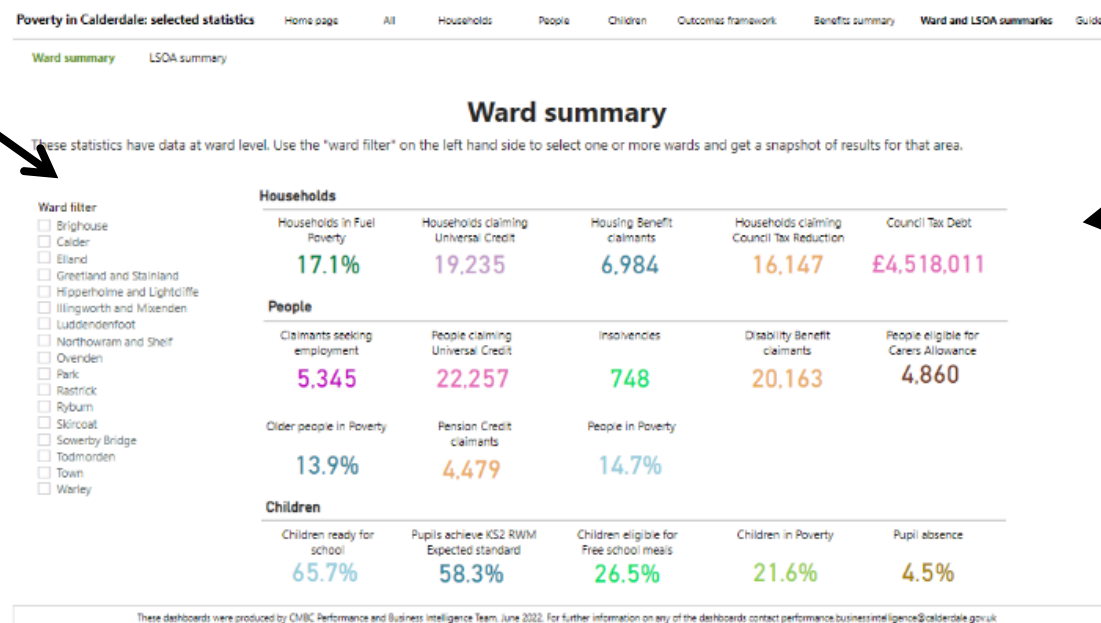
Poverty in Calderdale: selected statistics

Home page | All | Households | People | Children | Outcomes framework | Benefits summary | Ward and LSOA summaries | Guid

Ward summary | LSOA summary

Ward summary

These statistics have data at ward level. Use the "ward filter" on the left hand side to select one or more wards and get a snapshot of results for that area.

Ward filter
Brighouse
Calder
Elland
Greetland and Stainland
Hipperholme and Lightcliffe
Illingworth and Mixenden
Luddendenfoot
Northowram and Shelf
Ovenden
Park
Rastrick
Ryburn
Skircoat
Sowerby Bridge
Todmorden
Town
Warley

Households

Households in Fuel Poverty
17.1%

Households claiming Universal Credit
19,235

Housing Benefit claimants
6,984

Households claiming Council Tax Reduction
16,147

Council Tax Debt
£4,518,011

People

Claimants seeking employment
5,345

People claiming Universal Credit
22,257

Insolvencies
748

Disability Benefit claimants
20,163

People eligible for Carers Allowance
4,860

Older people in Poverty
13.9%

Pension Credit claimants
4,479

People in Poverty
14.7%

Children

Children ready for school
65.7%

Pupils achieve KS2 RWM Expected standard
58.3%

Children eligible for Free school meals
26.5%

Children in Poverty
21.6%

Pupil absence
4.5%

These dashboards were produced by CMBC Performance and Business Intelligence Team, June 2022. For further information on any of the dashboards contact performance.businessintelligence@calderdale.gov.uk